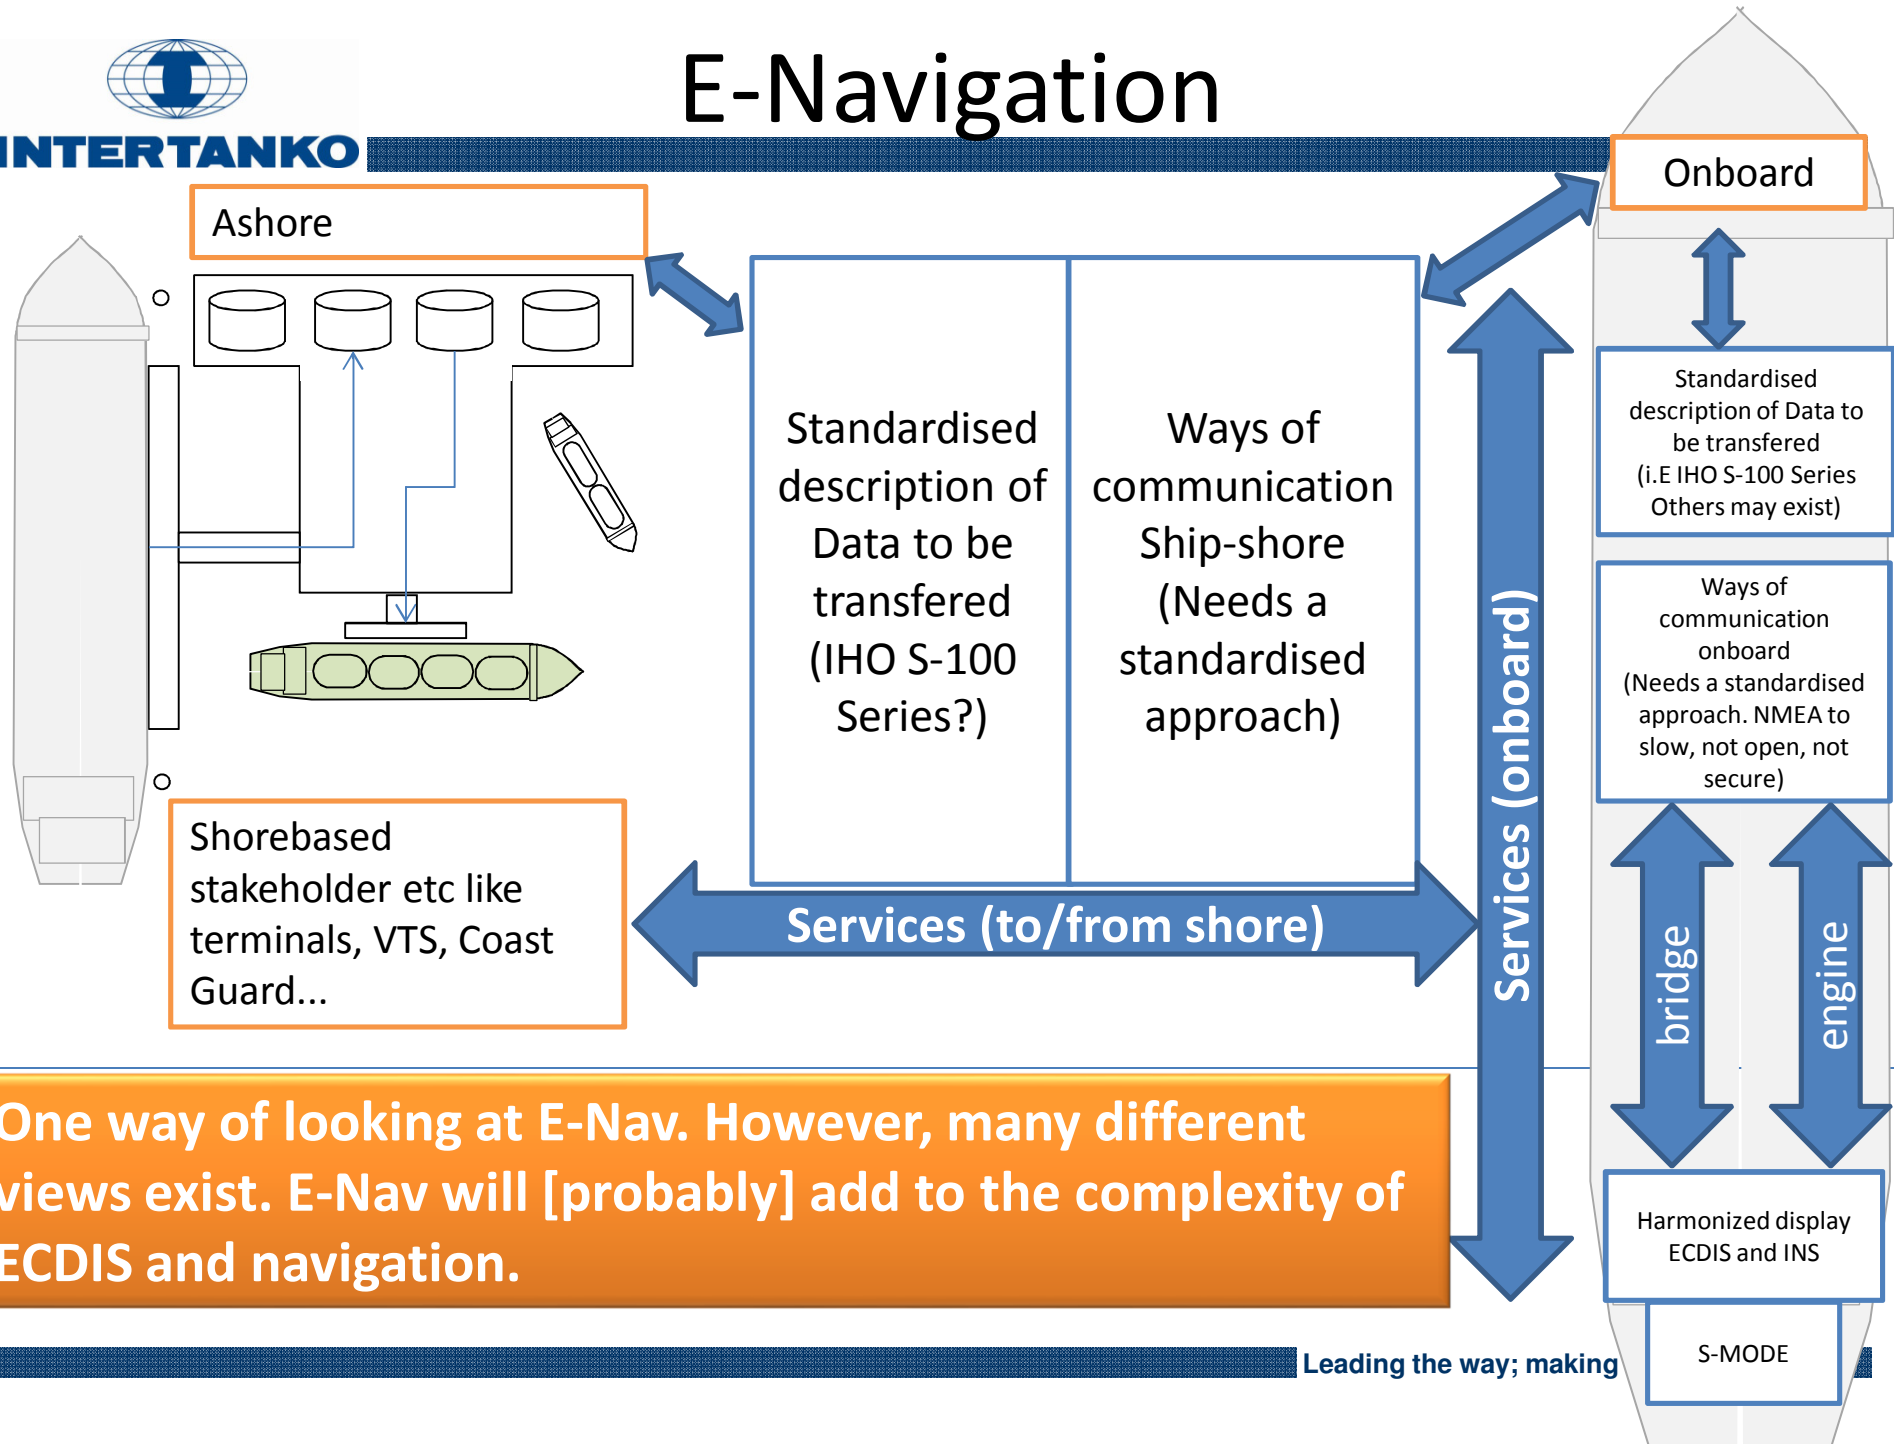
INTERTANKO

E-Navigation

Ashore

Onboard

Standardised description of Data to be transfered (IHO S-100 Series?)

Ways of communication Ship-shore (Needs a standardised approach)

Standardised description of Data to be transfered (i.E IHO S-100 Series Others may exist)

Ways of communication onboard (Needs a standardised approach. NMEA to slow, not open, not secure)

Services (onboard)

bridge

engine

Shorebased stakeholder etc like terminals, VTS, Coast Guard...

Services (to/from shore)

One way of looking at E-Nav. However, many different views exist. E-Nav will [probably] add to the complexity of ECDIS and navigation.

Harmonized display ECDIS and INS

S-MODE

Leading the way; making